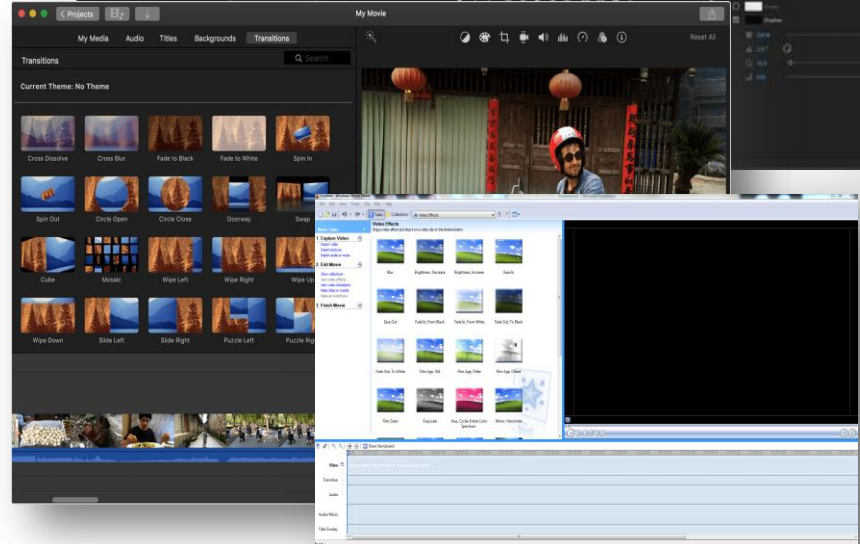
Projects

My Movie

Reset All

My Media Audio Titles Backgrounds Transitions

Transitions

Search

Current Theme: No Theme

Cross Dissolve
Cross Blur
Fade to Black
Fade to White
Spin In
Spin Out
Circle Open
Circle Close
Doorway
Swap
Cube
Mosaic
Wipe Left
Wipe Right
Wipe Up
Wipe Down
Slide Left
Slide Right
Puzzle Left
Puzzle Right

Video Effects

Blur
Brightness, Decrease
Brightness, Increase
Ease In
Ease Out
Fade In, From Black
Fade In, From White
Fade Out, To Black
Fade Out, To White
Film Age, Old
Film Age, Older
Film Age, Oldest
Film Grain
Grayscale
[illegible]
Mirror, Horizontal

Video
Transition
Audio
Audio/Music
Title Overlay